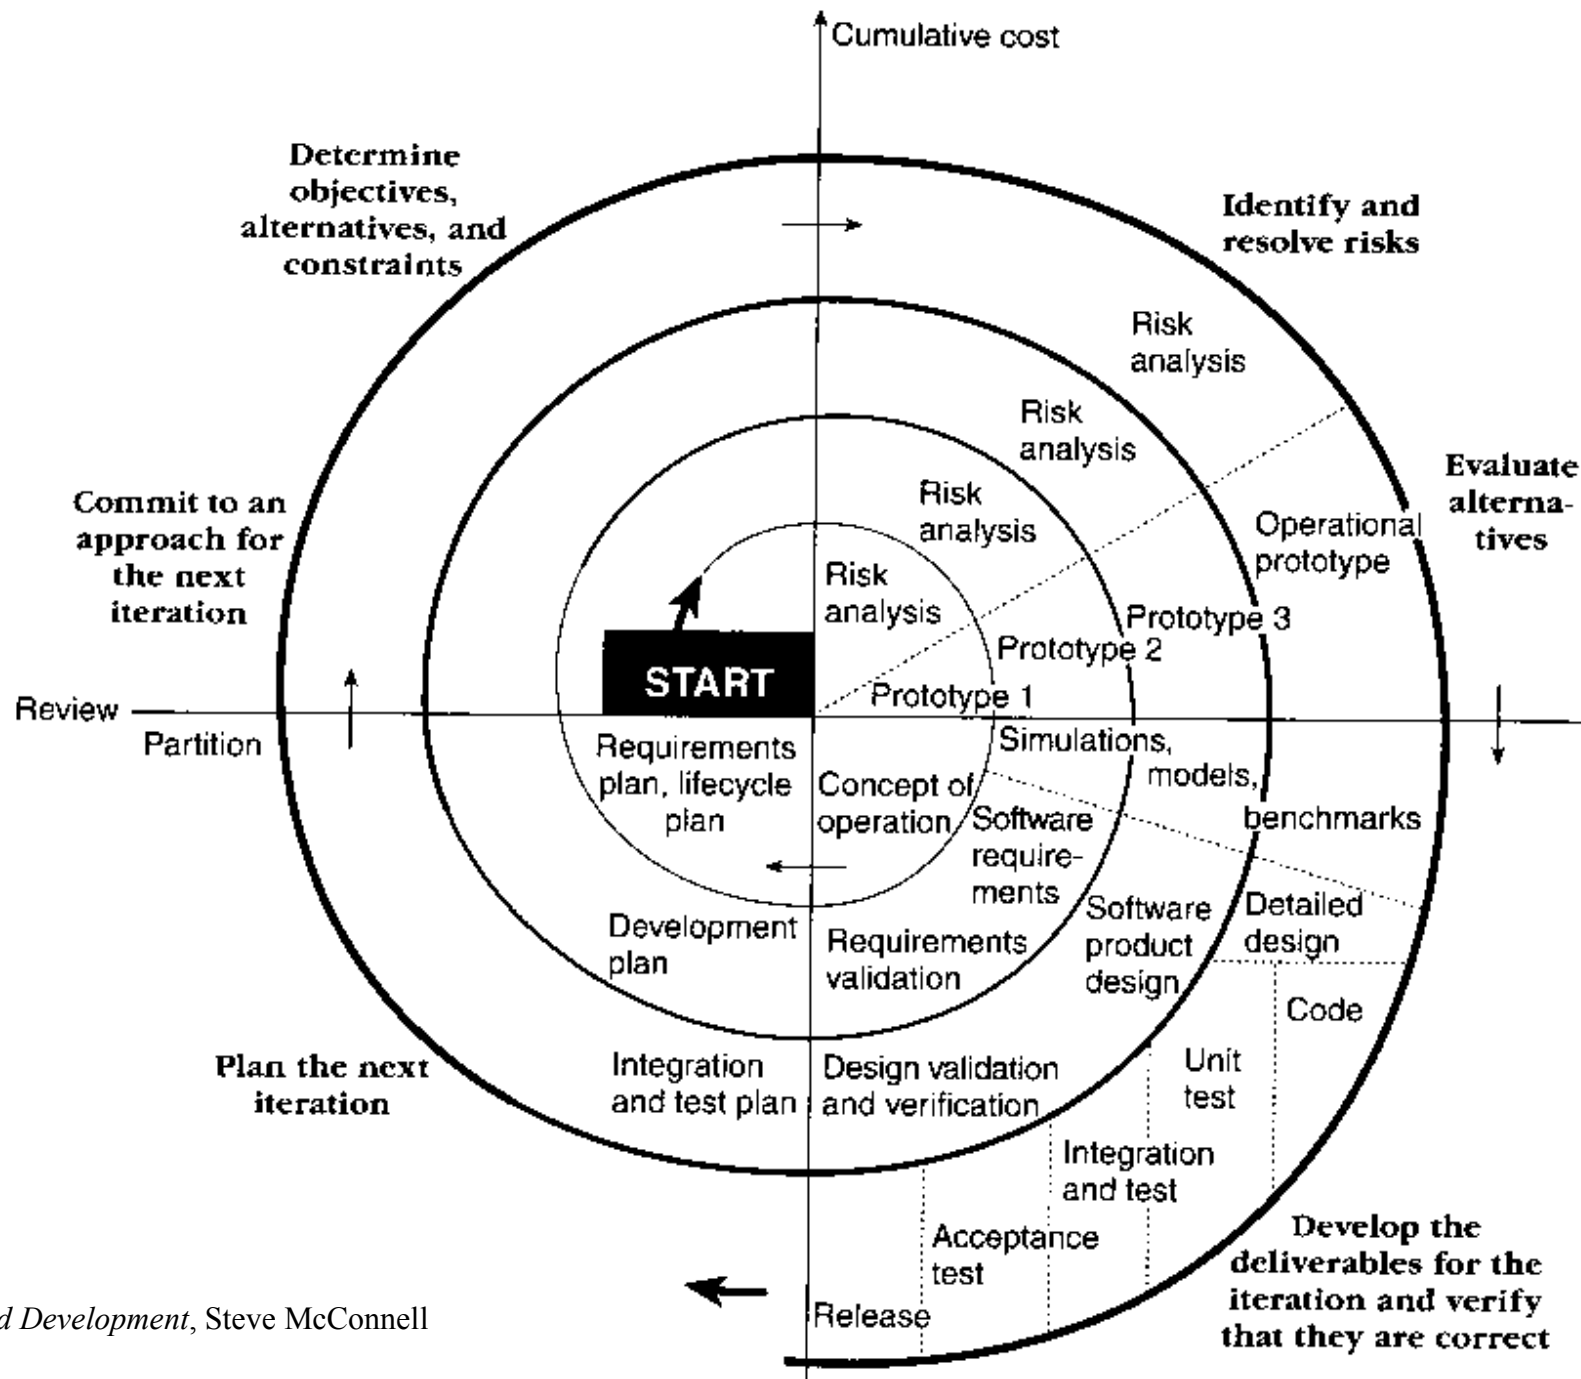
Cumulative cost

Determine objectives, alternatives, and constraints

Identify and resolve risks

Risk analysis

Risk analysis

Risk analysis

Risk analysis

Evaluate alternatives

Commit to an approach for the next iteration

Operational prototype

Prototype 3

Prototype 2

Prototype 1

START

Review

Partition

Requirements plan, lifecycle plan

Concept of operation

Simulations, models, benchmarks

Software requirements

Software product design

Detailed design

Development plan

Requirements validation

Code

Unit test

Plan the next iteration

Integration and test plan

Design validation and verification

Integration and test

Acceptance test

Release

Develop the deliverables for the iteration and verify that they are correct

d Development, Steve McConnell